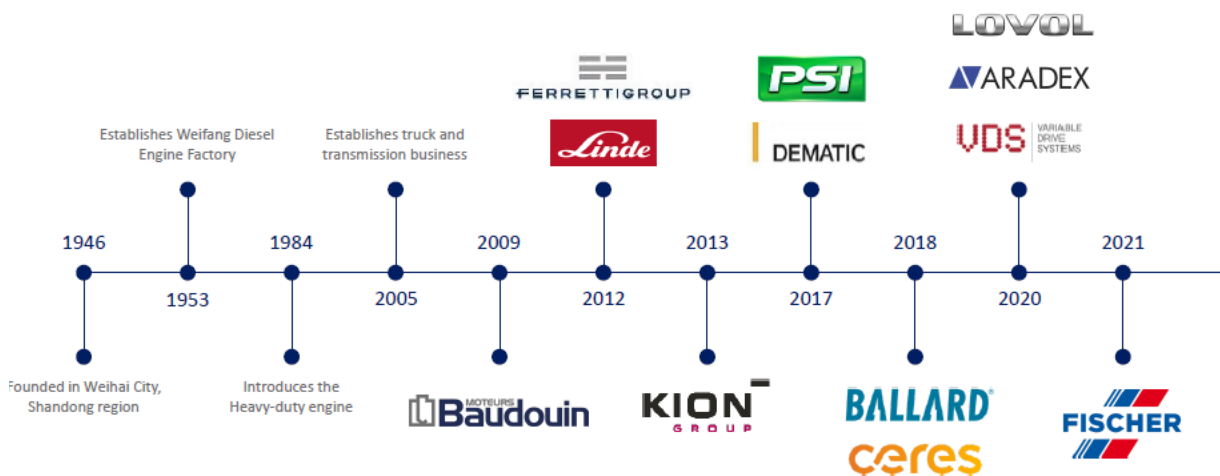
LOVOL

ARADEX

VDS VARIABLE DRIVE SYSTEMS

PSI

DEMATIC

FERRETTIGROUP

Linde

Establishes Weifang Diesel Engine Factory

Establishes truck and transmission business

1946

1953

1984

2005

2009

2012

2013

2017

2018

2020

2021

ounded in Weihai City, Shandong region

Introduces the Heavy-duty engine

MOTEURS Baudouin

KION GROUP

BALLARD

ceres

FISCHER